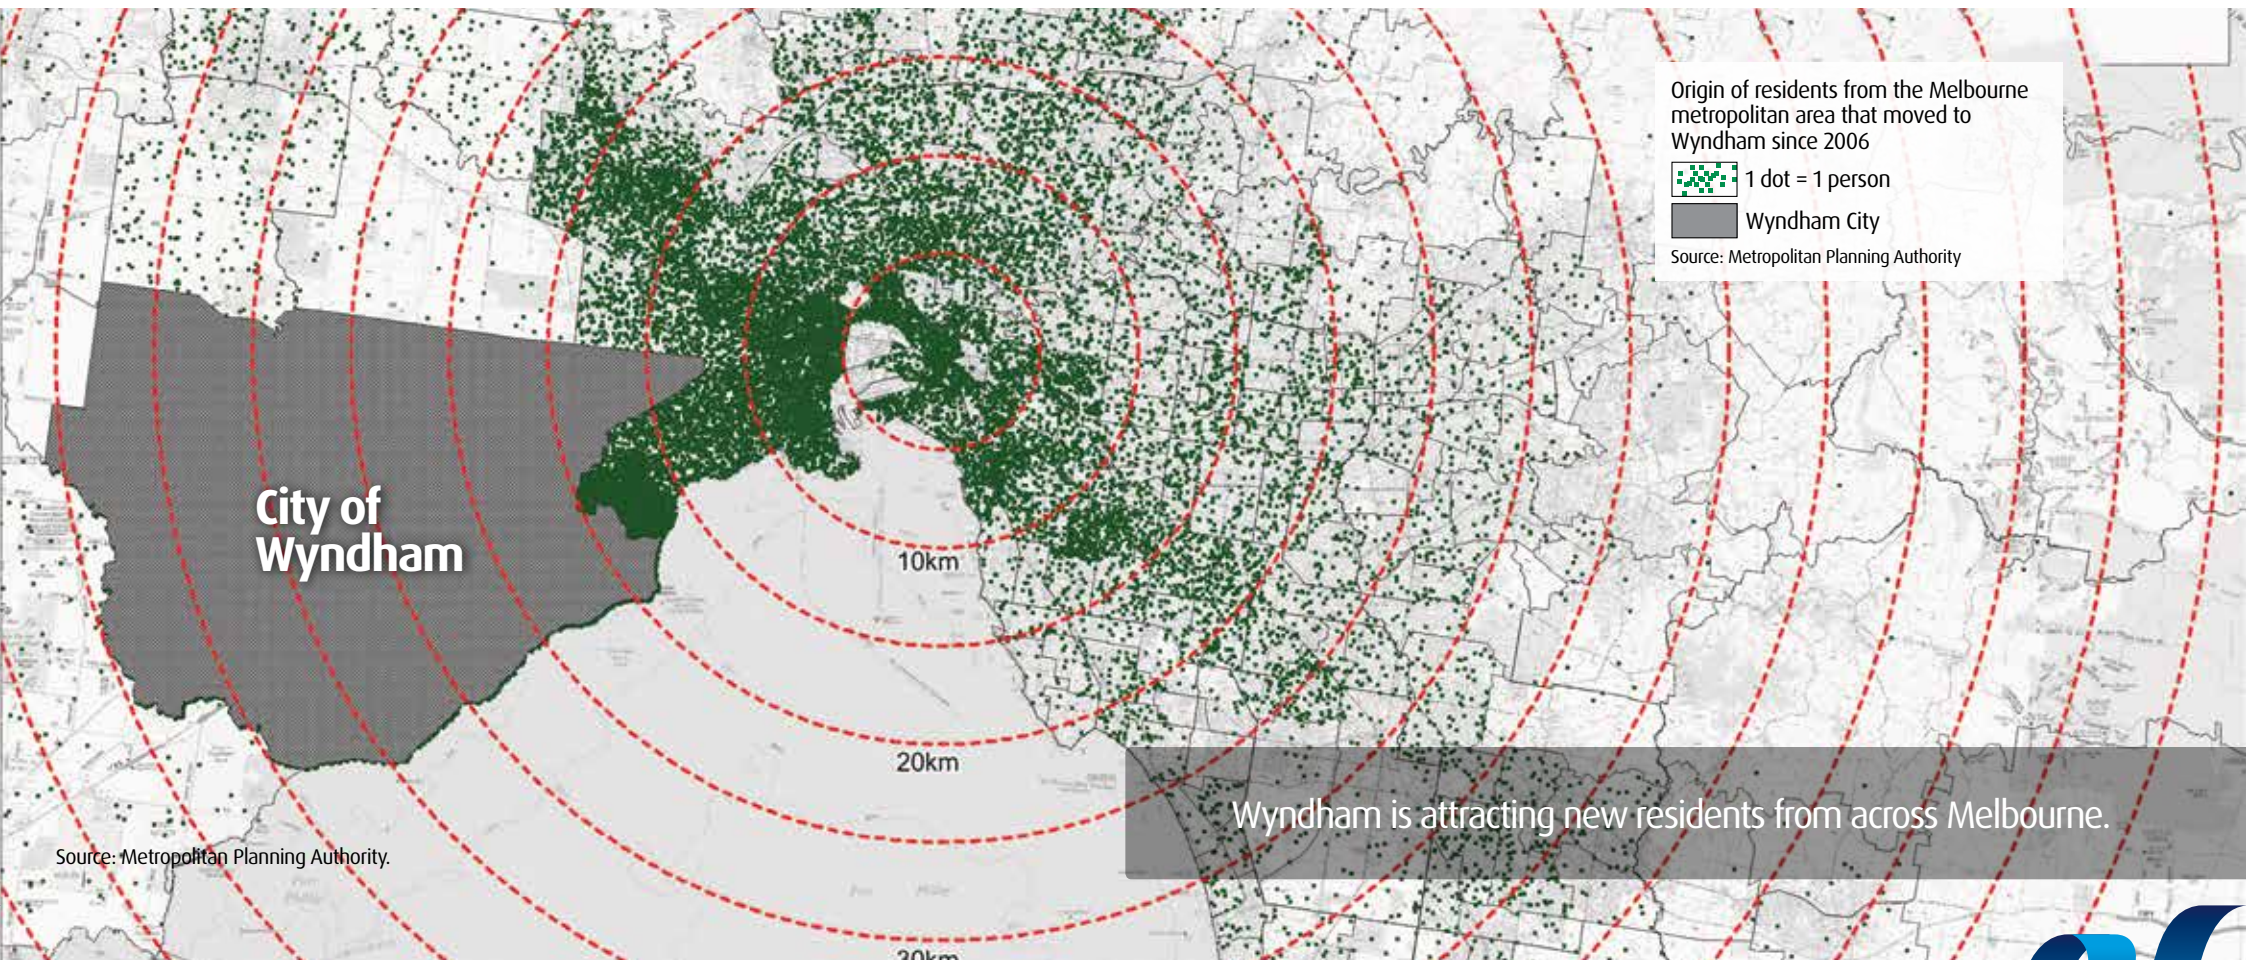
Origin of residents from the Melbourne metropolitan area that moved to Wyndham since 2006

1 dot = 1 person

Wyndham City

Source: Metropolitan Planning Authority

City of Wyndham

10km

20km

30km

Wyndham is attracting new residents from across Melbourne.

Source: Metropolitan Planning Authority.